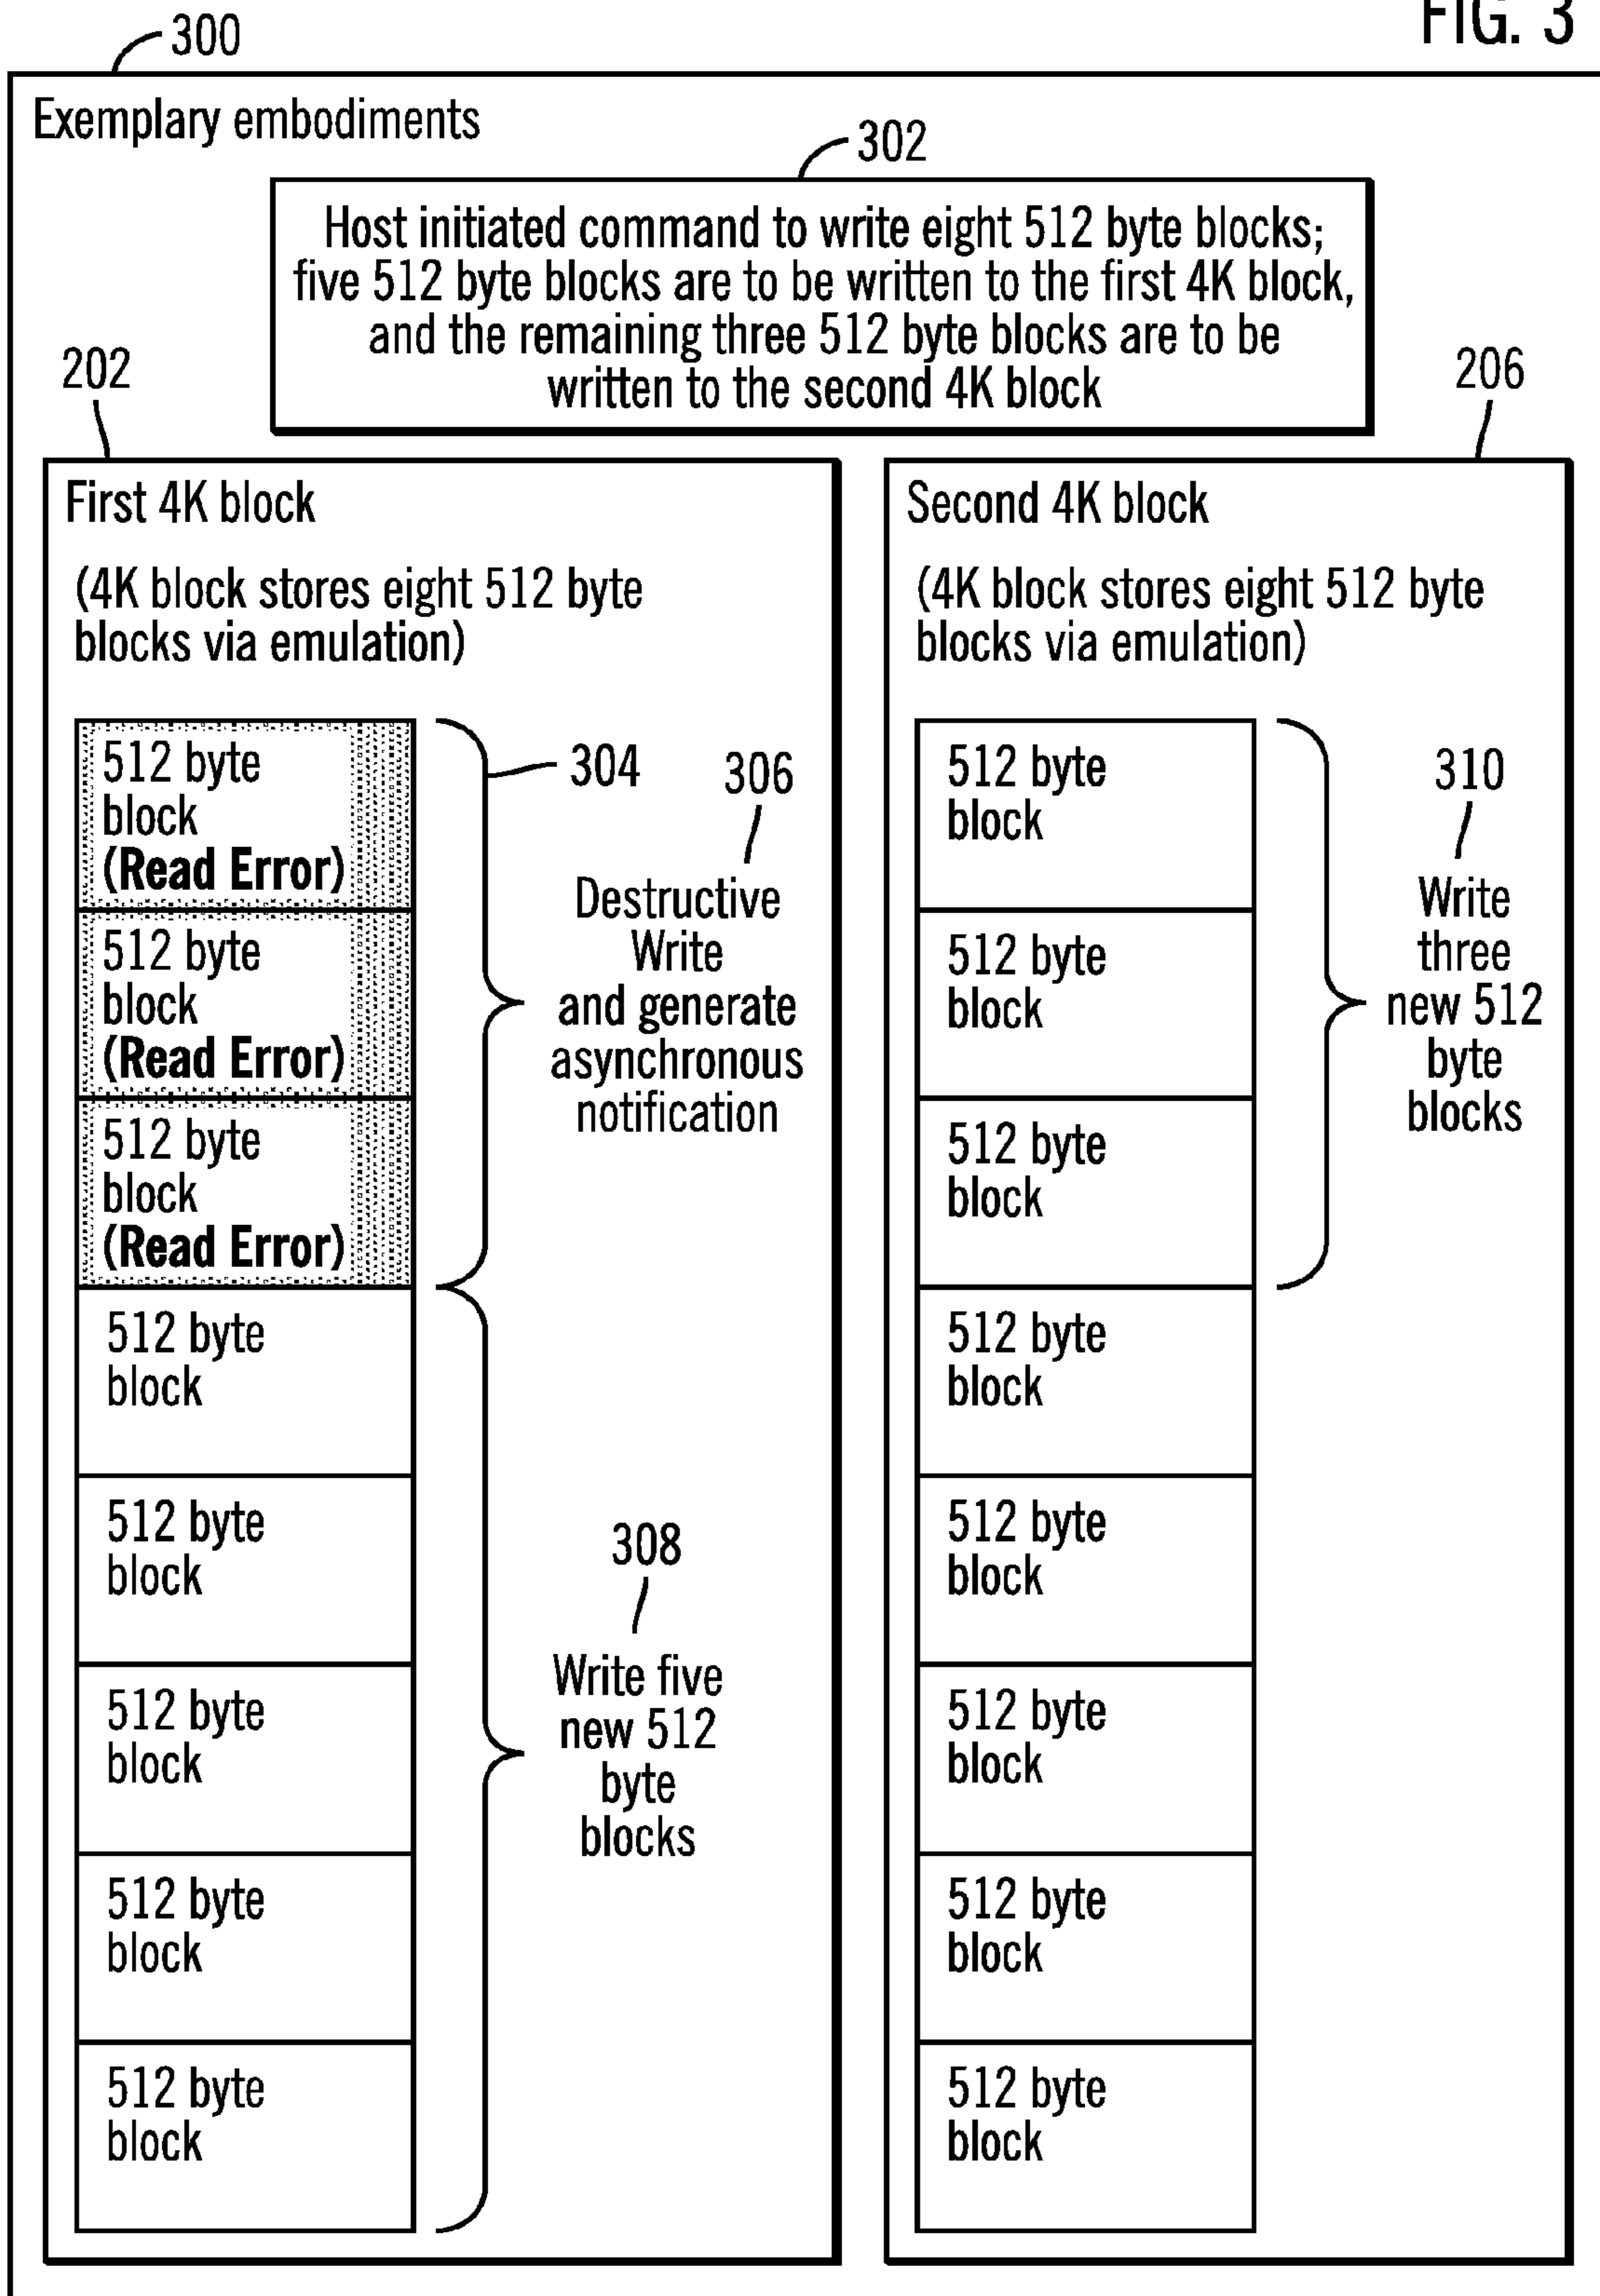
300

FIG. 3

Exemplary embodiments

302

Host initiated command to write eight 512 byte blocks; five 512 byte blocks are to be written to the first 4K block, and the remaining three 512 byte blocks are to be written to the second 4K block

202

206

First 4K block

(4K block stores eight 512 byte blocks via emulation)

512 byte block (Read Error)

512 byte block (Read Error)

512 byte block (Read Error)

512 byte block

512 byte block

512 byte block

512 byte block

512 byte block

304

306

Destructive Write and generate asynchronous notification

308

Write five new 512 byte blocks

Second 4K block

(4K block stores eight 512 byte blocks via emulation)

512 byte block

512 byte block

512 byte block

512 byte block

512 byte block

512 byte block

512 byte block

512 byte block

310

Write three new 512 byte blocks